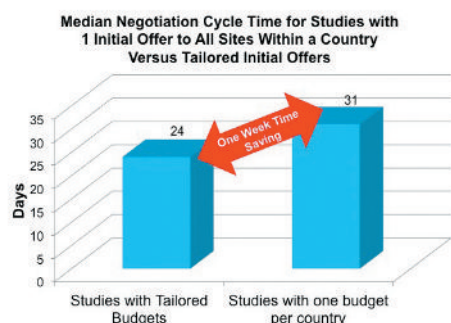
Median Negotiation Cycle Time for Studies with 1 Initial Offer to All Sites Within a Country Versus Tailored Initial Offers

35
30
25
20
15
10
5
0

Days

24

31

One Week Time Saving

Studies with Tailored Budgets

Studies with one budget per country